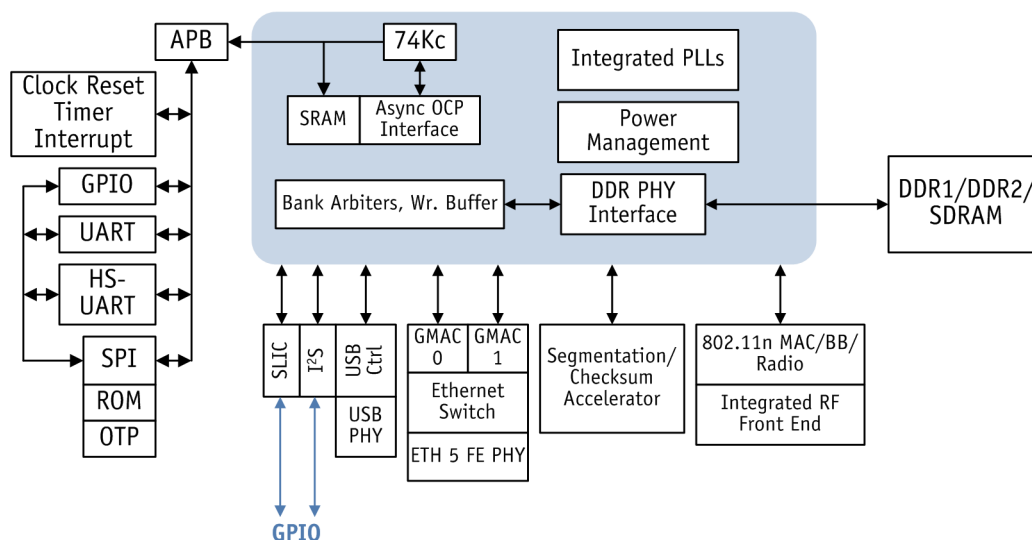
APB

74Kc

SRAM

Async OCP Interface

Integrated PLLs

Power Management

Clock Reset Timer Interrupt

GPIO

UART

HS-UART

SPI

ROM

OTP

Bank Arbiters, Wr. Buffer

DDR PHY Interface

DDR1/DDR2/ SDRAM

SLIC

I²S

USB Ctrl

USB PHY

GMAC 0

GMAC 1

Ethernet Switch

ETH 5 FE PHY

Segmentation/ Checksum Accelerator

802.11n MAC/BB/ Radio

Integrated RF Front End

GPIO